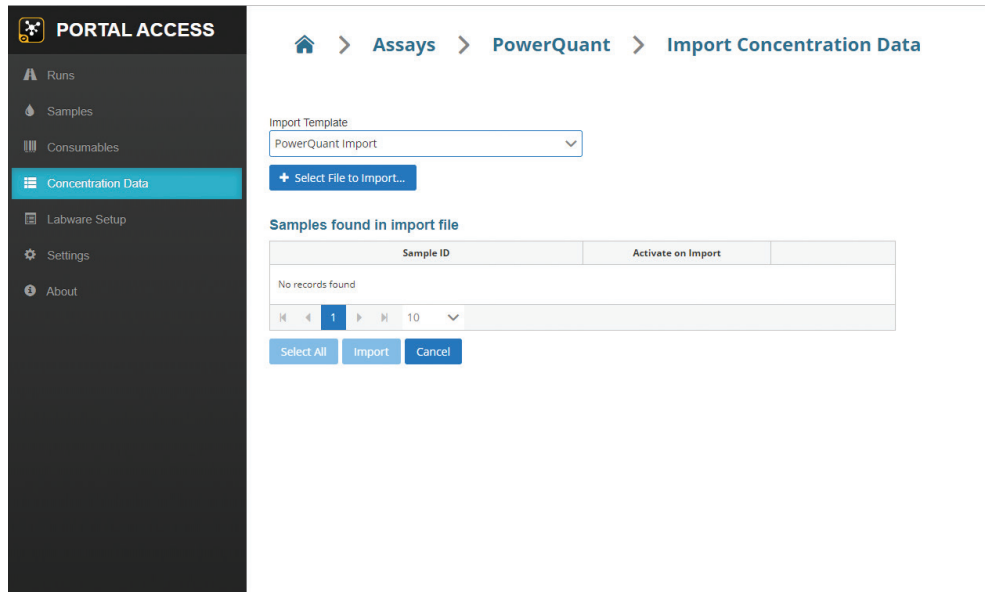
PORTAL ACCESS

Runs
Samples
Consumables
Concentration Data
Labware Setup
Settings
About

> Assays > PowerQuant > Import Concentration Data

Import Template
PowerQuant Import
+ Select File to Import...

Samples found in import file

| Sample ID | Activate on Import | |
|---|---|---|
| No records found | | |

1 10

Select All Import Cancel